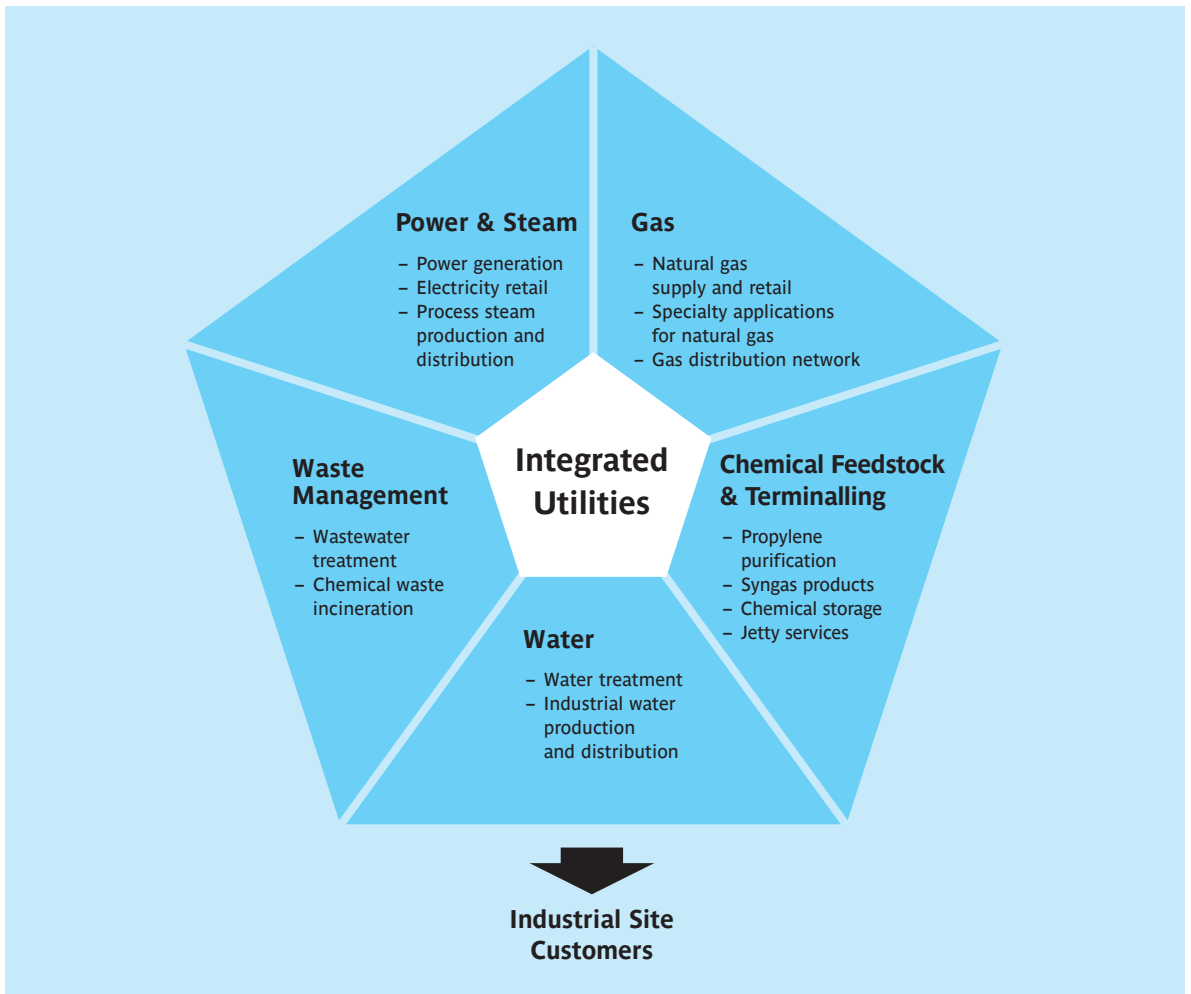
Power & Steam

– Power generation
– Electricity retail
– Process steam production and distribution

Gas

– Natural gas supply and retail
– Specialty applications for natural gas
– Gas distribution network

Waste Management

– Wastewater treatment
– Chemical waste incineration

Integrated Utilities

Chemical Feedstock & Terminalling

– Propylene purification
– Syngas products
– Chemical storage
– Jetty services

Water

– Water treatment
– Industrial water production and distribution

Industrial Site Customers